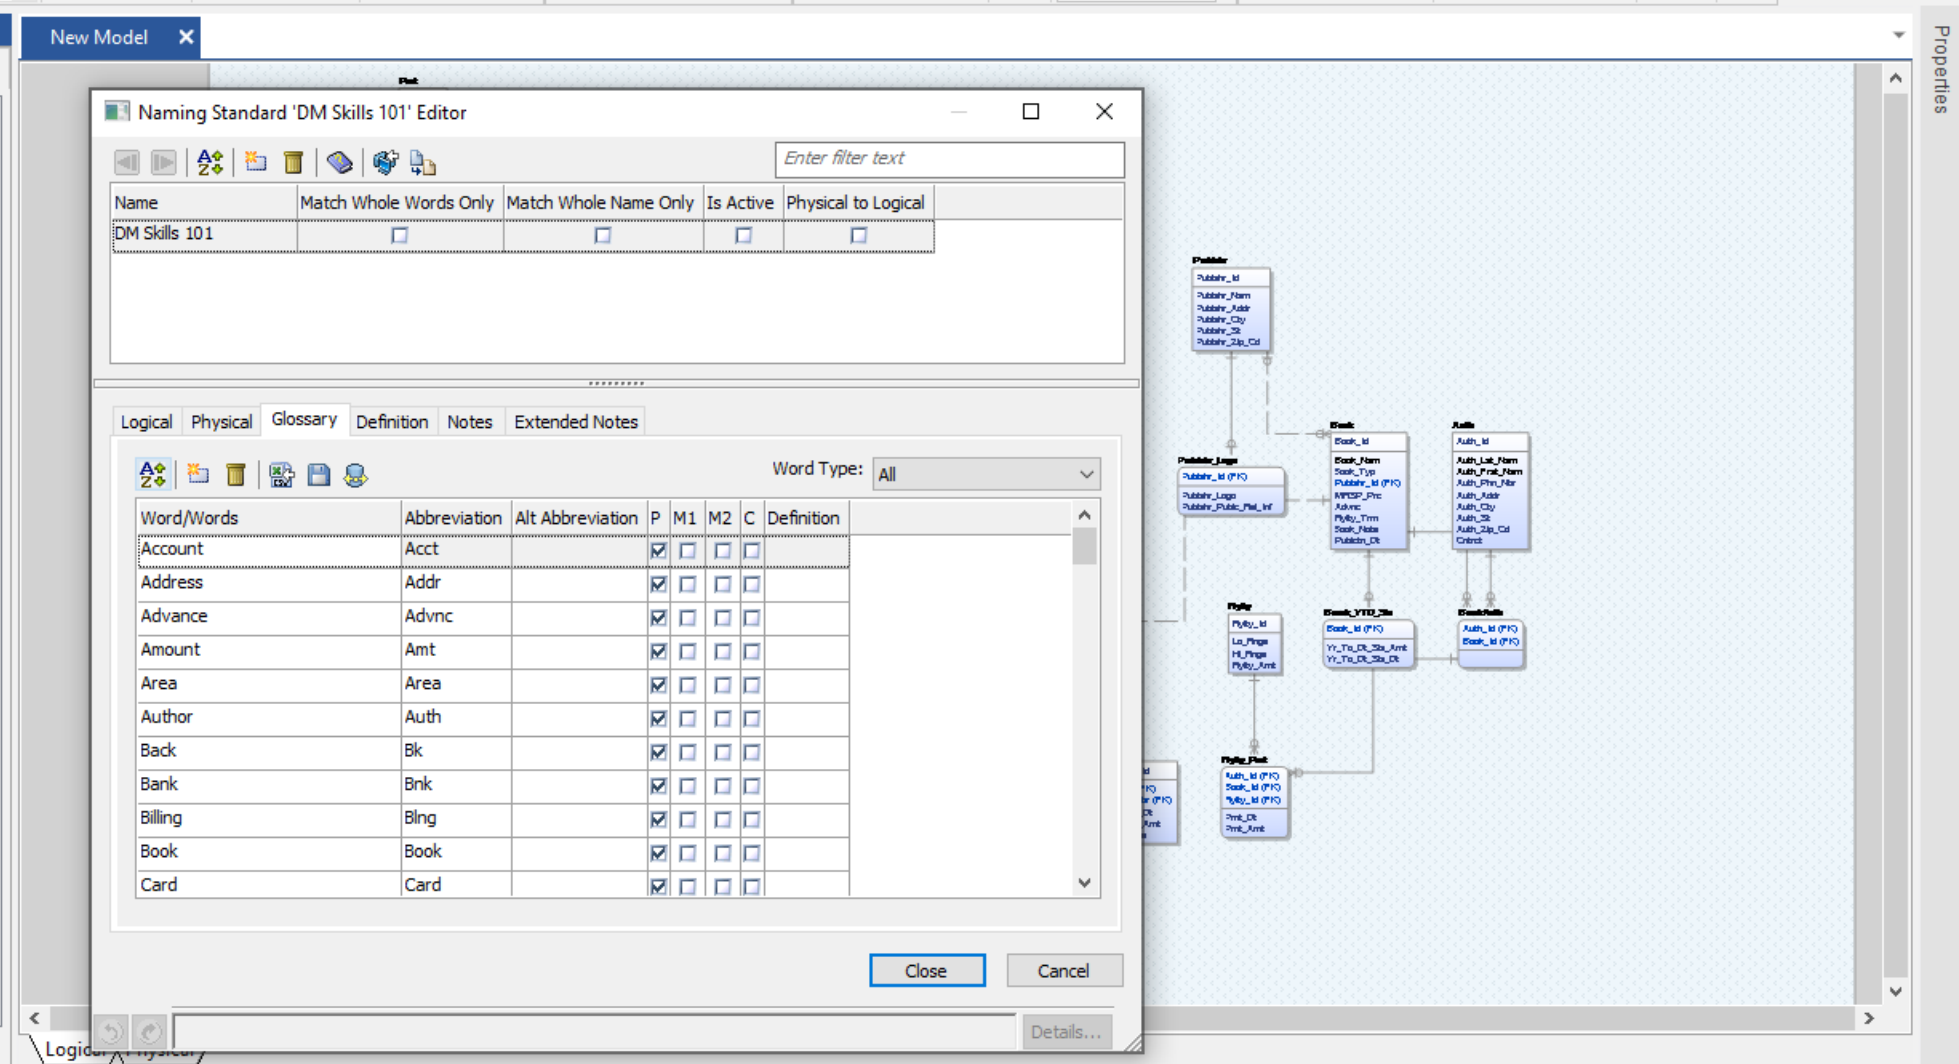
New Model ✕

Properties

Naming Standard 'DM Skills 101' Editor

Enter filter text

| Name | Match Whole Words Only | Match Whole Name Only | Is Active | Physical to Logical |
|---|---|---|---|---|
| DM Skills 101 | ☐ | ☐ | ☐ | ☐ |

Logical Physical Glossary Definition Notes Extended Notes

Word Type: All

| Word/Words | Abbreviation | Alt Abbreviation | P | M1 | M2 | C | Definition |
|---|---|---|---|---|---|---|---|
| Account | Acct | | ☑ | ☐ | ☐ | ☐ | |
| Address | Addr | | ☑ | ☐ | ☐ | ☐ | |
| Advance | Advnc | | ☑ | ☐ | ☐ | ☐ | |
| Amount | Amt | | ☑ | ☐ | ☐ | ☐ | |
| Area | Area | | ☑ | ☐ | ☐ | ☐ | |
| Author | Auth | | ☑ | ☐ | ☐ | ☐ | |
| Back | Bk | | ☑ | ☐ | ☐ | ☐ | |
| Bank | Bnk | | ☑ | ☐ | ☐ | ☐ | |
| Billing | Blng | | ☑ | ☐ | ☐ | ☐ | |
| Book | Book | | ☑ | ☐ | ☐ | ☐ | |
| Card | Card | | ☑ | ☐ | ☐ | ☐ | |

Close Cancel

Details...

Logical Physical

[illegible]